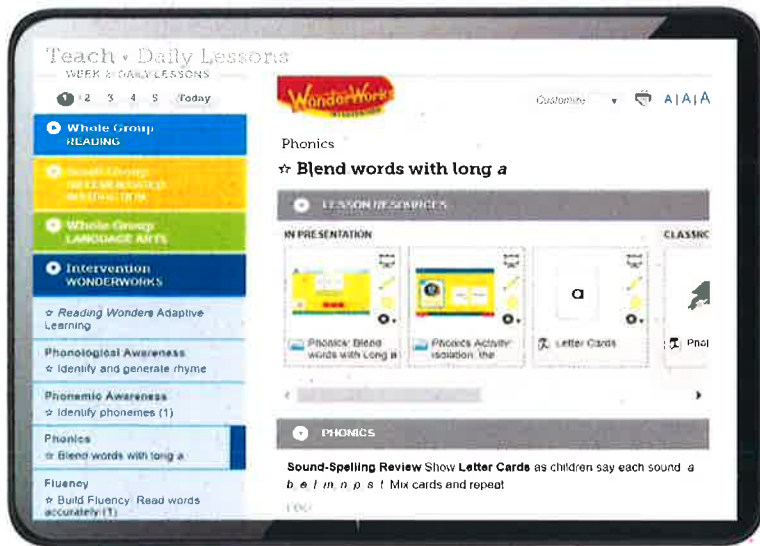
Teach • Daily Lessons
WEEK 3 DAILY LESSONS

1 2 3 4 5 Today

Whole Group
READING

Small Group
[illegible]

Whole Group
LANGUAGE ARTS

Intervention
WONDERWORKS

☆ Reading Wonders Adaptive Learning

Phonological Awareness
☆ Identify and generate rhyme

Phonemic Awareness
☆ Identify phonemes (1)

Phonics
☆ Blend words with long a

Fluency
☆ Build Fluency: Read words accurately (1)

WonderWorks

Customize ▾ A | A | A

Phonics

☆ Blend words with long a

LESSON RESOURCES

IN PRESENTATION

CLASSRO

Phonics: Blend words with Long a

Phonics Activity: Isolation: the

a

Letter Cards

Phon

PHONICS

Sound-Spelling Review Show Letter Cards as children say each sound: a b e l m n p s t. Mix cards and repeat.

I Do